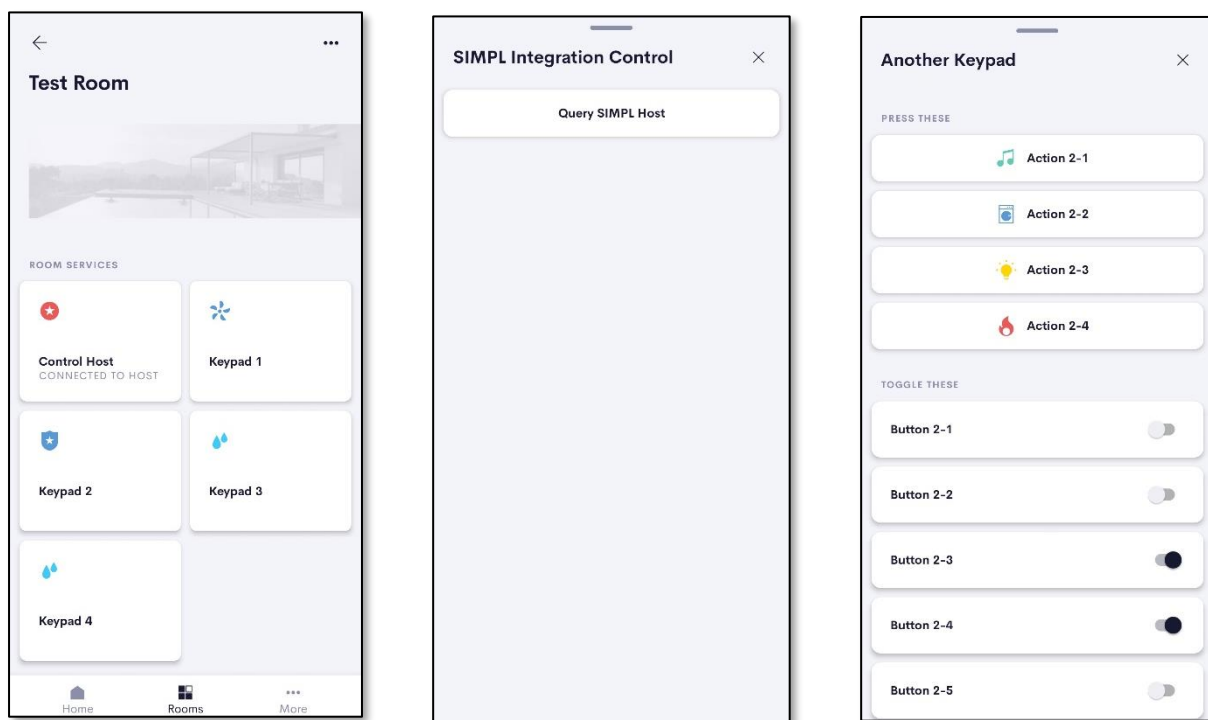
←

...

Test Room

ROOM SERVICES

Control Host
CONNECTED TO HOST

Keypad 1

Keypad 2

Keypad 3

Keypad 4

Home

Rooms

More

SIMPL Integration Control

×

Query SIMPL Host

Another Keypad

×

PRESS THESE

Action 2-1

Action 2-2

Action 2-3

Action 2-4

TOGGLE THESE

Button 2-1

Button 2-2

Button 2-3

Button 2-4

Button 2-5